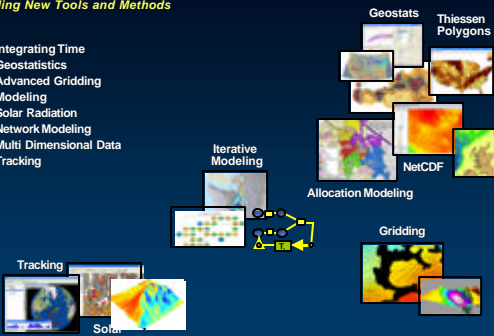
ling New Tools and Methods

ntegrating Time
Geostatistics
Advanced Gridding
Modeling
Solar Radiation
Network Modeling
Multi Dimensional Data
Tracking

Geostats

Thiessen Polygons

Iterative Modeling

NetCDF

Allocation Modeling

Gridding

Tracking

Solar